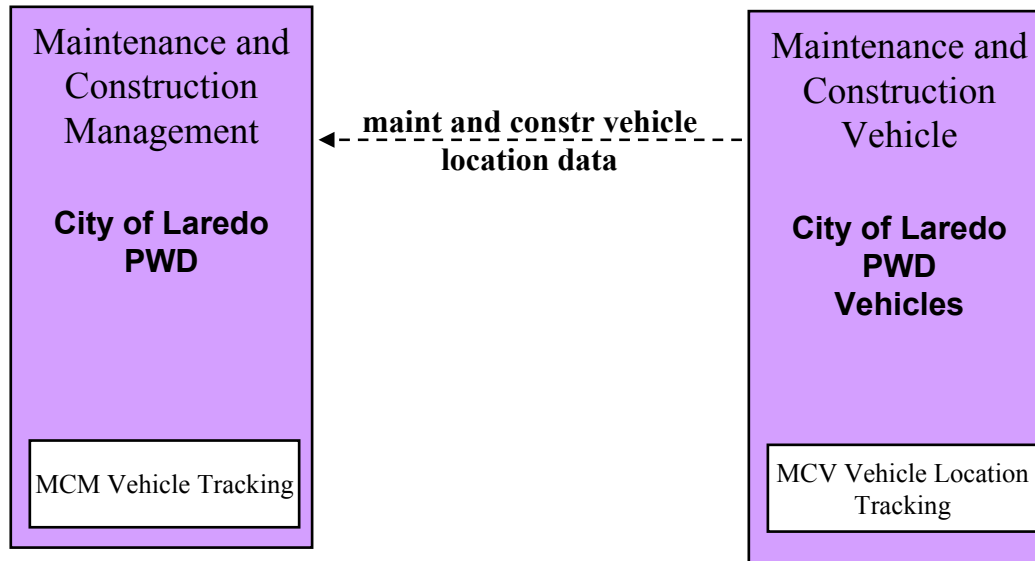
Maintenance and Construction Management

City of Laredo PWD

MCM Vehicle Tracking

maint and constr vehicle location data

Maintenance and Construction Vehicle

City of Laredo PWD Vehicles

MCV Vehicle Location Tracking